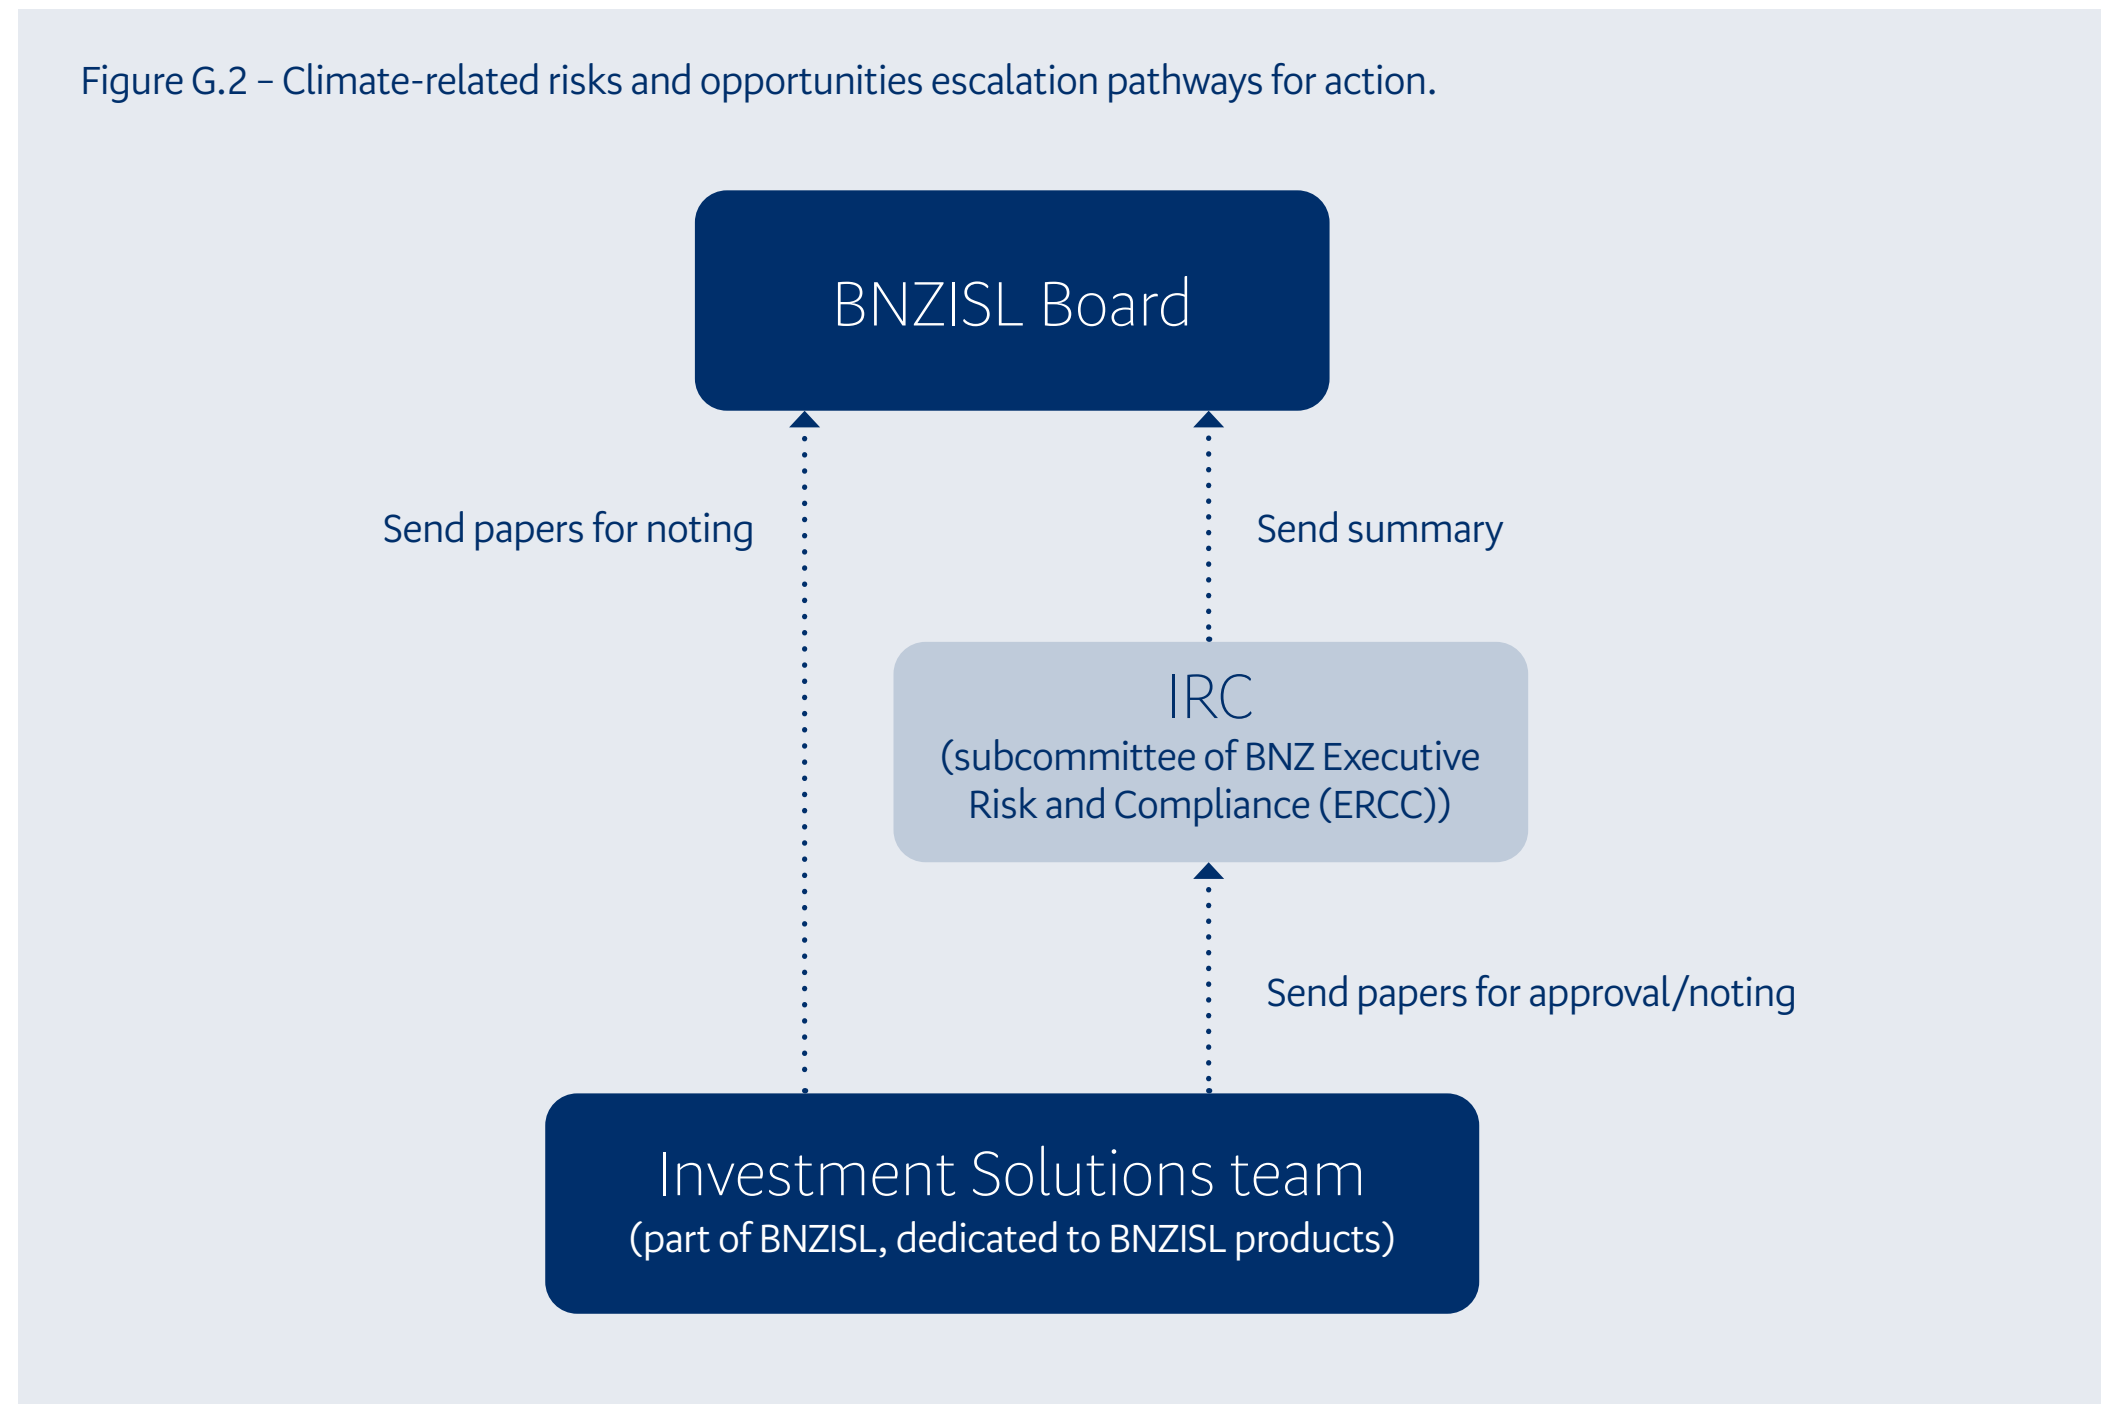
Figure G.2 – Climate-related risks and opportunities escalation pathways for action.

BNZISL Board

Send papers for noting

Send summary

IRC
(subcommittee of BNZ Executive Risk and Compliance (ERCC))

Send papers for approval/noting

Investment Solutions team
(part of BNZISL, dedicated to BNZISL products)